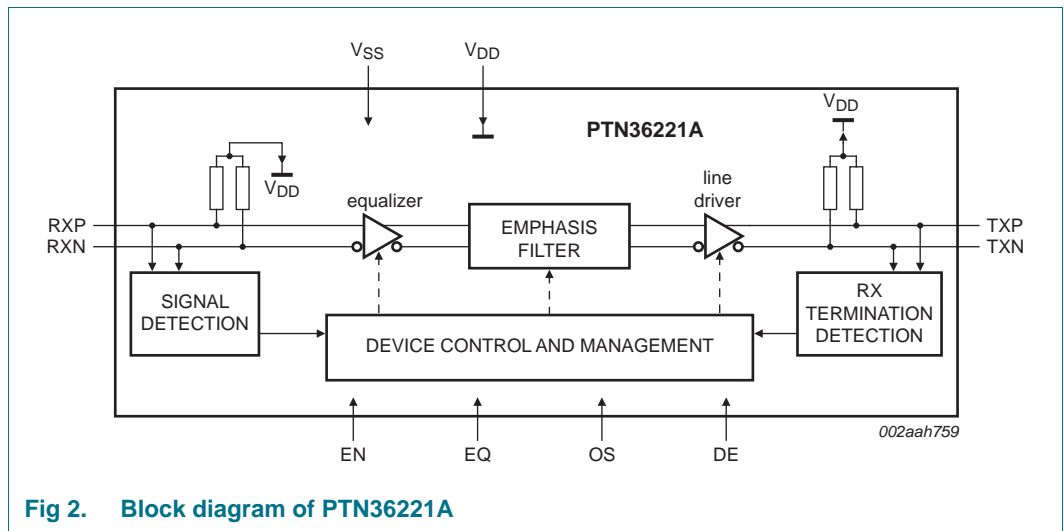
$V_{SS}$

$V_{DD}$

PTN36221A

$V_{DD}$

$V_{DD}$

equalizer

line driver

RXP

RXN

EMPHASIS FILTER

TXP

TXN

SIGNAL DETECTION

RX TERMINATION DETECTION

DEVICE CONTROL AND MANAGEMENT

002aah759

EN

EQ

OS

DE

Fig 2. Block diagram of PTN36221A